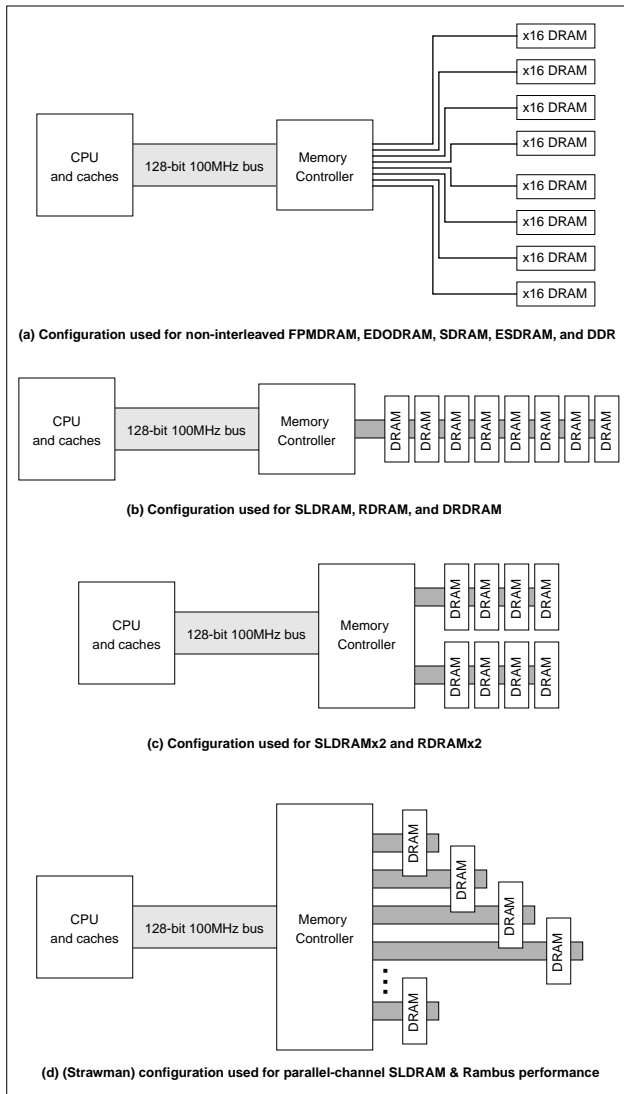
CPU and caches

128-bit 100MHz bus

Memory Controller

x16 DRAM

x16 DRAM

x16 DRAM

x16 DRAM

x16 DRAM

x16 DRAM

x16 DRAM

x16 DRAM

(a) Configuration used for non-interleaved FPMDRAM, EDODRAM, SDRAM, ESDRAM, and DDR

CPU and caches

128-bit 100MHz bus

Memory Controller

DRAM DRAM DRAM DRAM DRAM DRAM DRAM DRAM

(b) Configuration used for SLDRAM, RDRAM, and DRDRAM

CPU and caches

128-bit 100MHz bus

Memory Controller

DRAM DRAM DRAM DRAM

DRAM DRAM DRAM DRAM

(c) Configuration used for SLDRAMx2 and RDRAMx2

CPU and caches

128-bit 100MHz bus

Memory Controller

DRAM

DRAM

DRAM

DRAM

DRAM

(d) (Strawman) configuration used for parallel-channel SLDRAM & Rambus performance